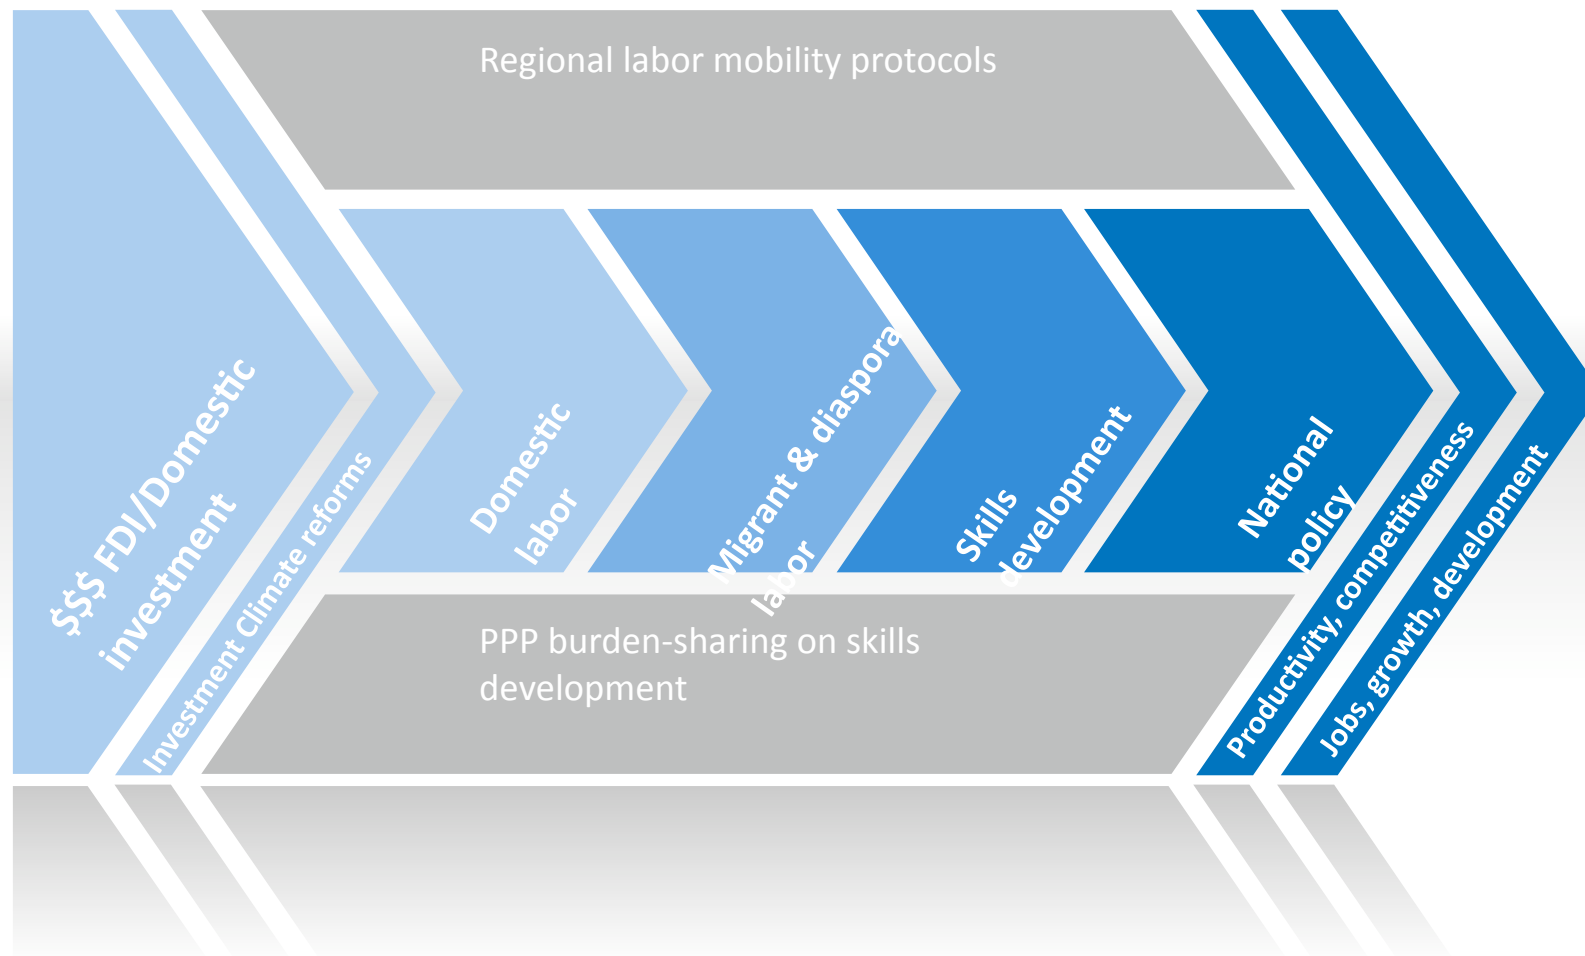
Regional labor mobility protocols

$$$ FDI/Domestic investment

Investment Climate reforms

Domestic labor

Migrant & diaspora labor

Skills development

National policy

Productivity, competitiveness

Jobs, growth, development

PPP burden-sharing on skills development